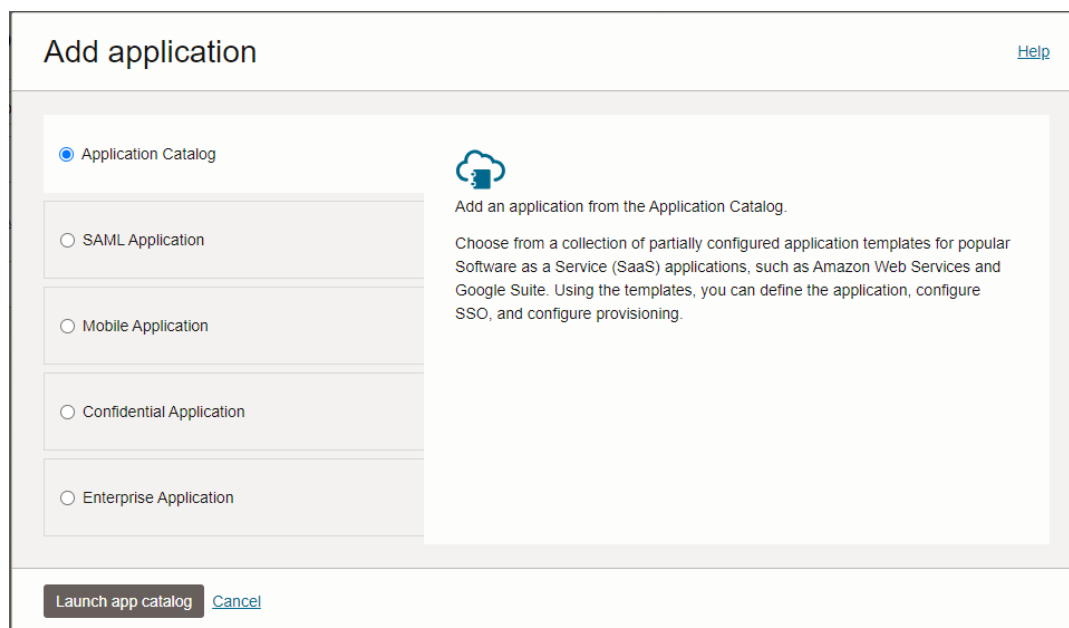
Add application

Help

Application Catalog

SAML Application

Mobile Application

Confidential Application

Enterprise Application

Add an application from the Application Catalog.

Choose from a collection of partially configured application templates for popular Software as a Service (SaaS) applications, such as Amazon Web Services and Google Suite. Using the templates, you can define the application, configure SSO, and configure provisioning.

Launch app catalog

Cancel